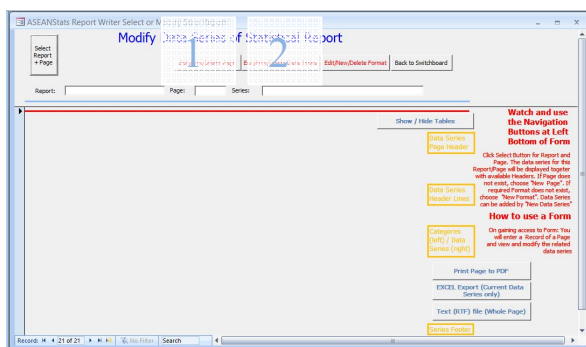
ASEANStats Report Writer Select or M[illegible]

Select Report + Page

Modify Data Series of Statistical Report

1 2

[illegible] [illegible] Edit/New/Delete Format Back to Switchboard

Report: Page: Series:

Show / Hide Tables

Watch and use the Navigation Buttons at Left Bottom of Form

Data Series Page Header

Click Select Button for Report and Page. The data series for this Report/Page will be displayed togeter with available Headers. If Page does not exist, choose "New Page". If required Format does not exist, choose "New Format". Data Series can be added by "New Data Series"

Data Series Header Lines

How to use a Form

Categories (left) / Data Series (right)

On gaining access to Form: You will enter a Record of a Page and view and modify the related data series

Print Page to PDF

EXCEL Export (Current Data Series only)

Text (RTF) file (Whole Page)

Series Footer

Record: 21 of 21 No Filter Search